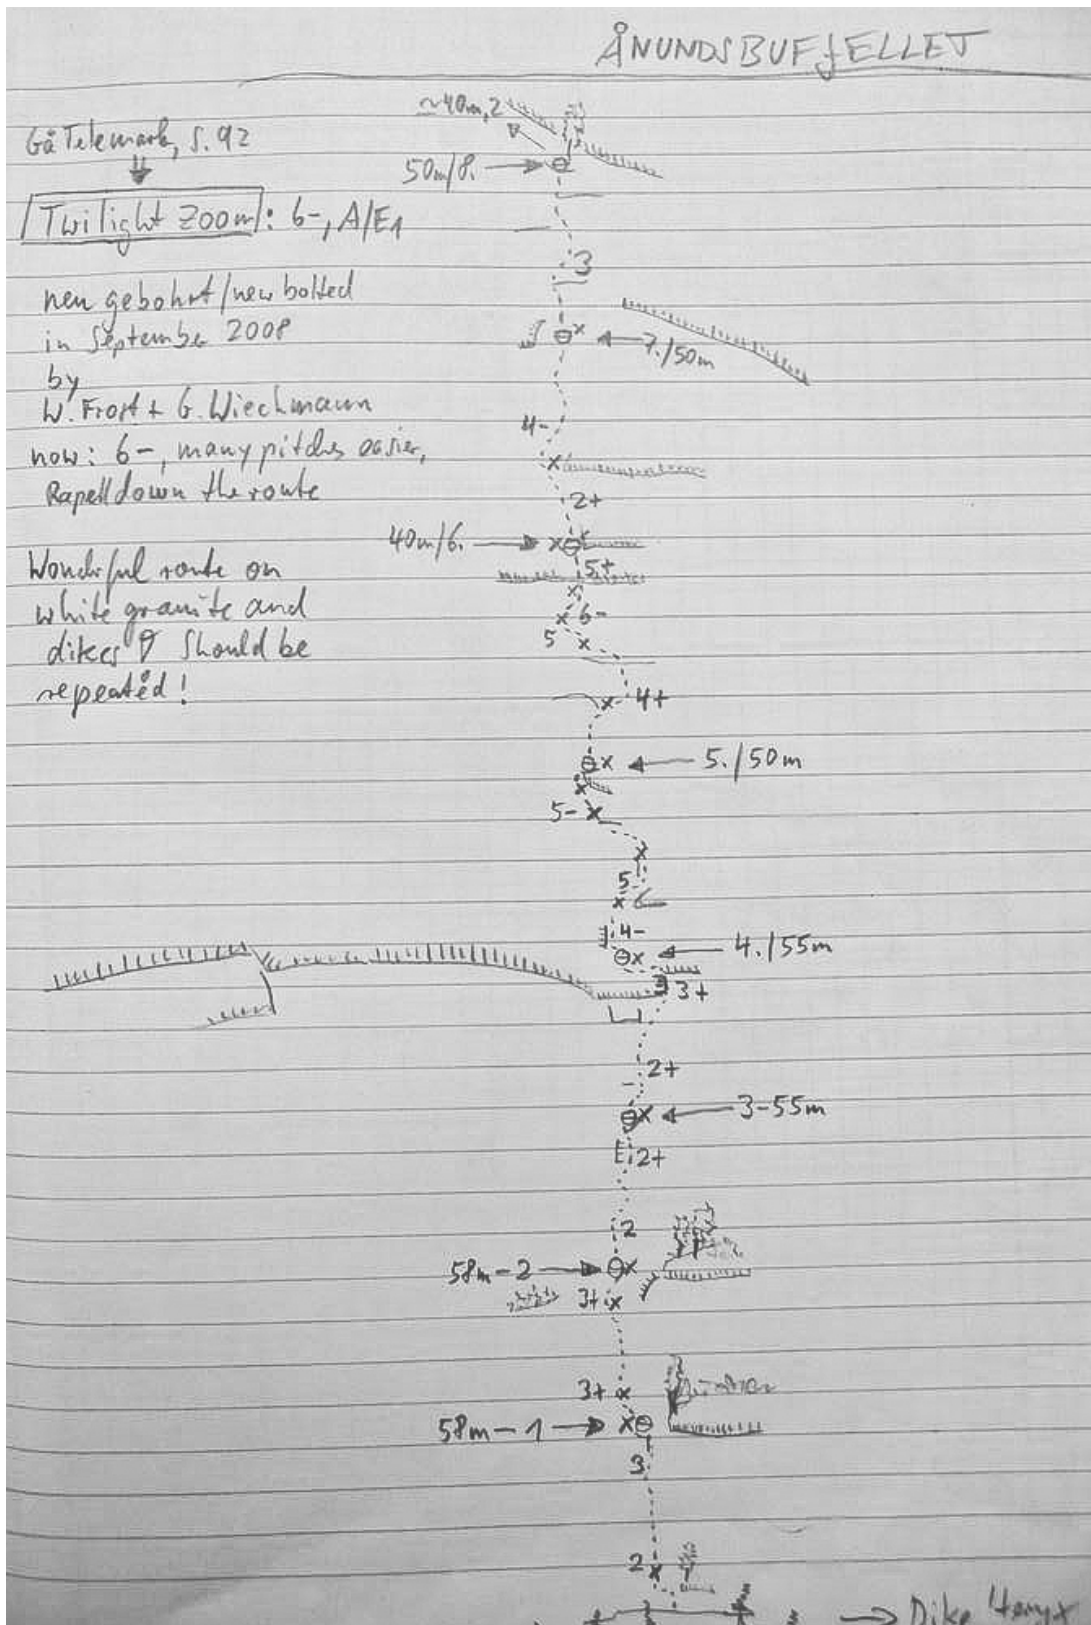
ÅNUNDSBUFJELLET

Gå Telemark, S. 92

Twilight Zoom: 6-, A/E1

neu gebohrt / new bolted in September 2008 by W. Frost + G. Wiechmann
now: 6-, many pitches easier, Rapell down the route

Wonderful route on white granite and dikes! Should be repeated!

~40m, 2
50m/8.
3
7./50m
4-
2+
40m/6.
5+
6-
5
4+
5./50m
5-
5
4-
4./55m
3+
2+
3-55m
2+
2
58m-2
3+
3+
58m-1
3
2
→ Dike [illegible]